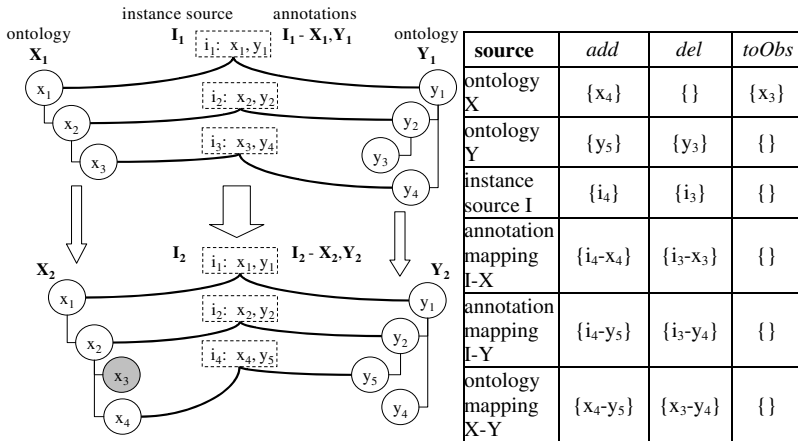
instance source annotations

ontology $X_1$ $I_1$ $i_1$: $x_1, y_1$ $I_1$ - $X_1, Y_1$ ontology $Y_1$

$x_1$ $i_2$: $x_2, y_2$ $y_1$

$x_2$ $y_2$

$i_3$: $x_3, y_4$

$x_3$ $y_3$

$y_4$

$X_2$ $I_2$ $i_1$: $x_1, y_1$ $I_2$ - $X_2, Y_2$ $Y_2$

$x_1$ $y_1$

$i_2$: $x_2, y_2$

$x_2$ $y_2$

$i_4$: $x_4, y_5$

$x_3$ $y_5$

$x_4$ $y_4$

| source | *add* | *del* | *toObs* |
|---|---|---|---|
| ontology X | $\{x_4\}$ | $\{\}$ | $\{x_3\}$ |
| ontology Y | $\{y_5\}$ | $\{y_3\}$ | $\{\}$ |
| instance source I | $\{i_4\}$ | $\{i_3\}$ | $\{\}$ |
| annotation mapping I-X | $\{i_4\text{-}x_4\}$ | $\{i_3\text{-}x_3\}$ | $\{\}$ |
| annotation mapping I-Y | $\{i_4\text{-}y_5\}$ | $\{i_3\text{-}y_4\}$ | $\{\}$ |
| ontology mapping X-Y | $\{x_4\text{-}y_5\}$ | $\{x_3\text{-}y_4\}$ | $\{\}$ |